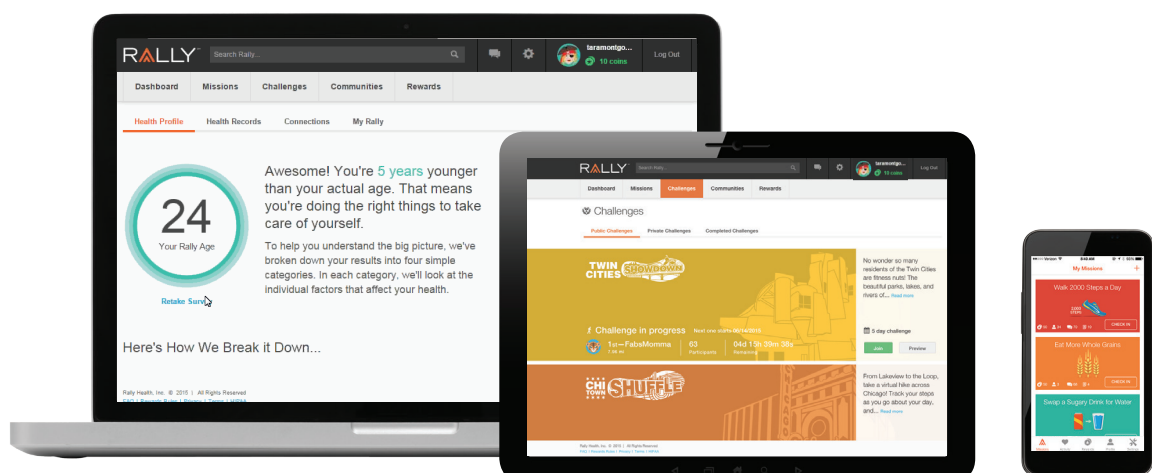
RALLY
Search Rally...
taramontgo...
10 coins
Log Out

Dashboard
Missions
Challenges
Communities
Rewards

Health Profile
Health Records
Connections
My Rally

24
Your Rally Age

Retake Surv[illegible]

Awesome! You're 5 years younger than your actual age. That means you're doing the right things to take care of yourself.

To help you understand the big picture, we've broken down your results into four simple categories. In each category, we'll look at the individual factors that affect your health.

Here's How We Break it Down...

Rally Health, Inc. © 2015 | All Rights Reserved

RALLY
Search Rally...
taramontgo...
10 coins
Log Out

Dashboard
Missions
Challenges
Communities
Rewards

Challenges

Public Challenges
Private Challenges
Completed Challenges

TWIN CITIES SHOWDOWN

Challenge in progress

1st—FabsMomma

63
Participants

04d 15h 20m 38s
Remaining

No wonder so many residents of the Twin Cities are fitness nuts! The beautiful parks, lakes, and rivers of... Read more

5 day challenge

Join
Preview

CHI TOWN SHUFFLE

From Lakeview to the Loop, take a virtual hike across Chicago! Track your steps as you go about your day, and... Read more

My Missions

Walk 2000 Steps a Day

CHECK IN

Eat More Whole Grains

CHECK IN

Swap a Sugary Drink for Water